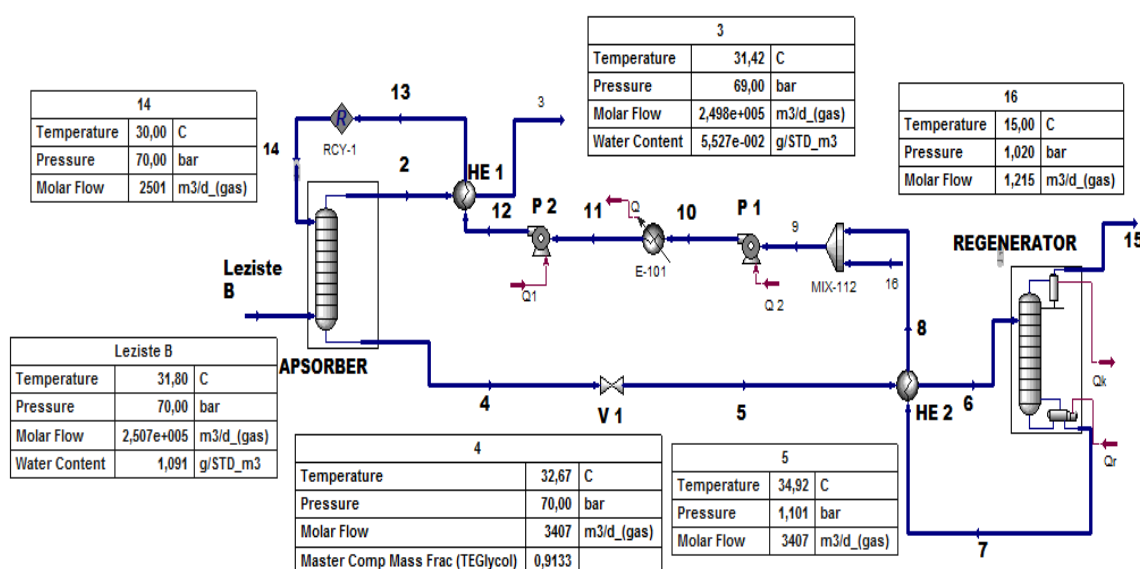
| 14 | | |
|---|---|---|
| Temperature | 30,00 | C |
| Pressure | 70,00 | bar |
| Molar Flow | 2501 | m3/d_(gas) |

| 3 | | |
|---|---|---|
| Temperature | 31,42 | C |
| Pressure | 69,00 | bar |
| Molar Flow | 2,498e+005 | m3/d_(gas) |
| Water Content | 5,527e-002 | g/STD_m3 |

| 16 | | |
|---|---|---|
| Temperature | 15,00 | C |
| Pressure | 1,020 | bar |
| Molar Flow | 1,215 | m3/d_(gas) |

13
3
R
RCY-1
14
2
HE 1
12
P 2
11
Q
10
P 1
9
E-101
Q1
Q 2
MIX-112
16
REGENERATOR
15
Leziste B
APSORBER
8
4
V 1
5
HE 2
6
Qk
Qr
7

| Leziste B | | |
|---|---|---|
| Temperature | 31,80 | C |
| Pressure | 70,00 | bar |
| Molar Flow | 2,507e+005 | m3/d_(gas) |
| Water Content | 1,091 | g/STD_m3 |

| 4 | | |
|---|---|---|
| Temperature | 32,67 | C |
| Pressure | 70,00 | bar |
| Molar Flow | 3407 | m3/d_(gas) |
| Master Comp Mass Frac (TEGlycol) | 0,9133 | |

| 5 | | |
|---|---|---|
| Temperature | 34,92 | C |
| Pressure | 1,101 | bar |
| Molar Flow | 3407 | m3/d_(gas) |